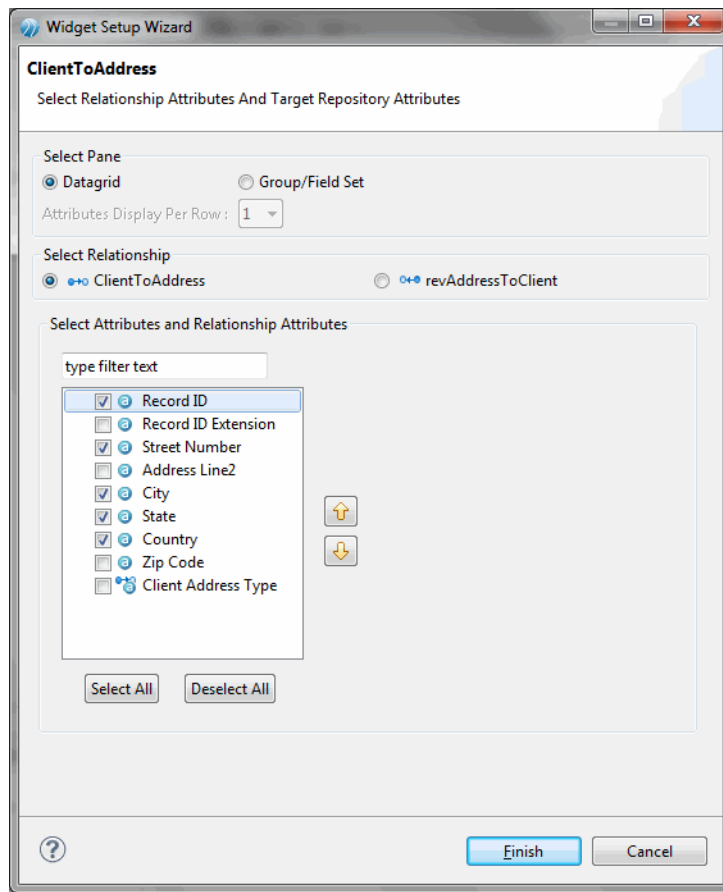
Widget Setup Wizard

ClientToAddress

Select Relationship Attributes And Target Repository Attributes

Select Pane

Datagrid

Group/Field Set

Attributes Display Per Row : 1

Select Relationship

ClientToAddress

revAddressToClient

Select Attributes and Relationship Attributes

type filter text

Record ID
Record ID Extension
Street Number
Address Line2
City
State
Country
Zip Code
Client Address Type

Select All

Deselect All

?

Finish

Cancel